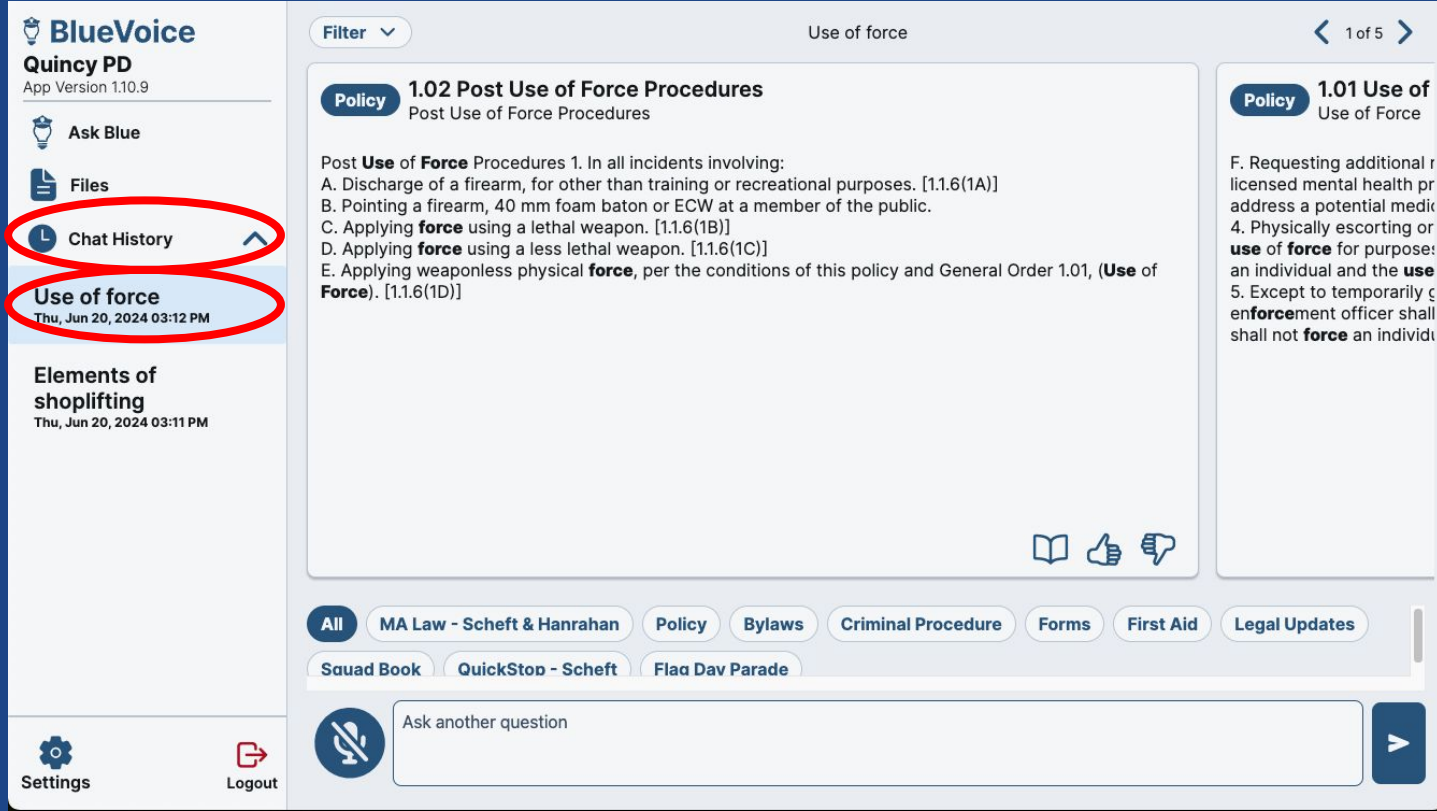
BlueVoice
Quincy PD
App Version 1.10.9

Ask Blue

Files

Chat History

Use of force
Thu, Jun 20, 2024 03:12 PM

Elements of shoplifting
Thu, Jun 20, 2024 03:11 PM

Settings

Logout

Filter

Use of force

1 of 5

Policy 1.02 Post Use of Force Procedures
Post Use of Force Procedures

Post Use of Force Procedures 1. In all incidents involving:
A. Discharge of a firearm, for other than training or recreational purposes. [1.1.6(1A)]
B. Pointing a firearm, 40 mm foam baton or ECW at a member of the public.
C. Applying force using a lethal weapon. [1.1.6(1B)]
D. Applying force using a less lethal weapon. [1.1.6(1C)]
E. Applying weaponless physical force, per the conditions of this policy and General Order 1.01, (Use of Force). [1.1.6(1D)]

Policy 1.01 Use of
Use of Force

F. Requesting additional r
licensed mental health pr
address a potential medic
4. Physically escorting or
use of force for purposes
an individual and the use
5. Except to temporarily g
enforcement officer shall
shall not force an individu

All
MA Law - Scheft & Hanrahan
Policy
Bylaws
Criminal Procedure
Forms
First Aid
Legal Updates
Squad Book
QuickStop - Scheft
Flag Day Parade

Ask another question